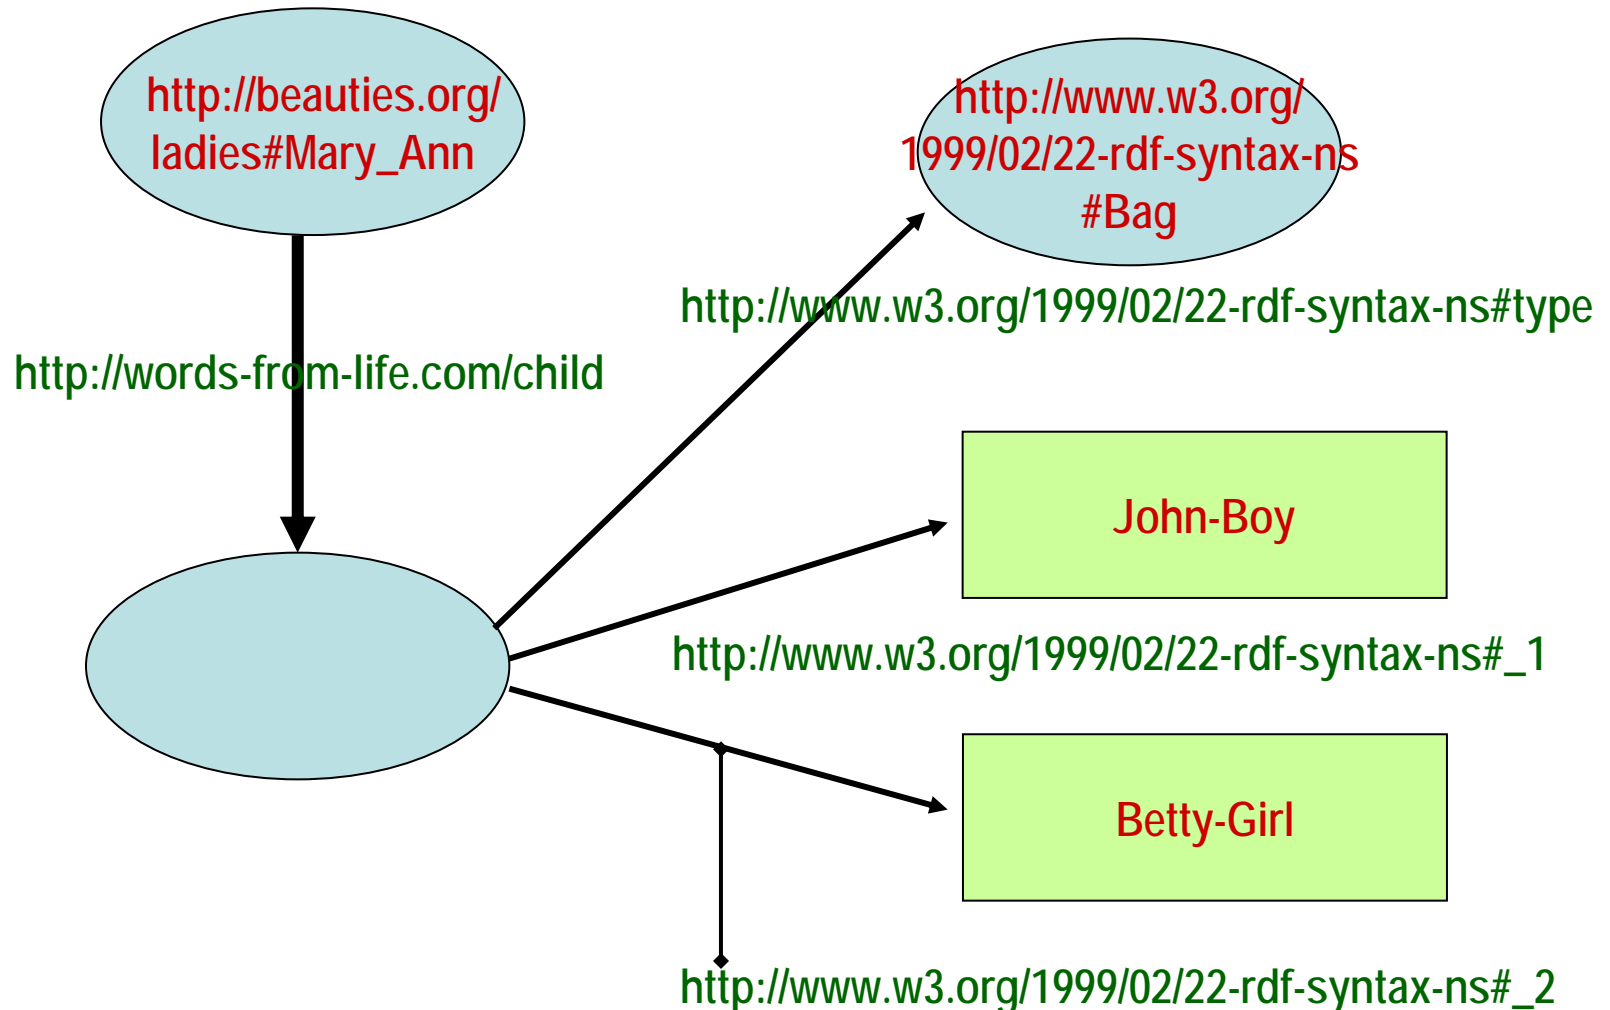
http://beauties.org/ ladies#Mary_Ann

http://www.w3.org/ 1999/02/22-rdf-syntax-ns #Bag

http://www.w3.org/1999/02/22-rdf-syntax-ns#type

http://words-from-life.com/child

John-Boy

http://www.w3.org/1999/02/22-rdf-syntax-ns#_1

Betty-Girl

http://www.w3.org/1999/02/22-rdf-syntax-ns#_2